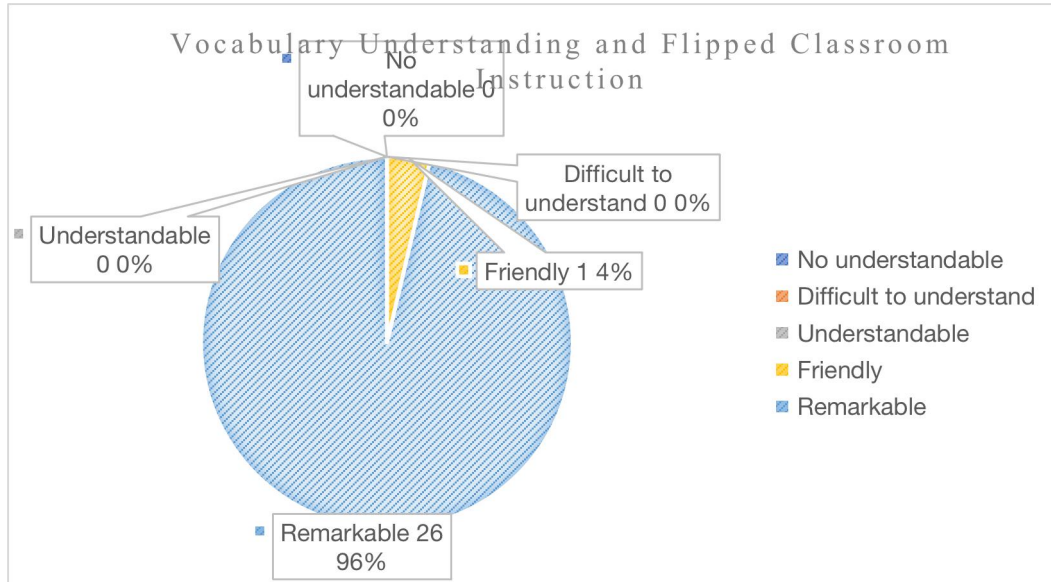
Vocabulary Understanding and Flipped Classroom Instruction

No understandable 0 0%

Difficult to understand 0 0%

Understandable 0 0%

Friendly 1 4%

Remarkable 26 96%

No understandable
Difficult to understand
Understandable
Friendly
Remarkable